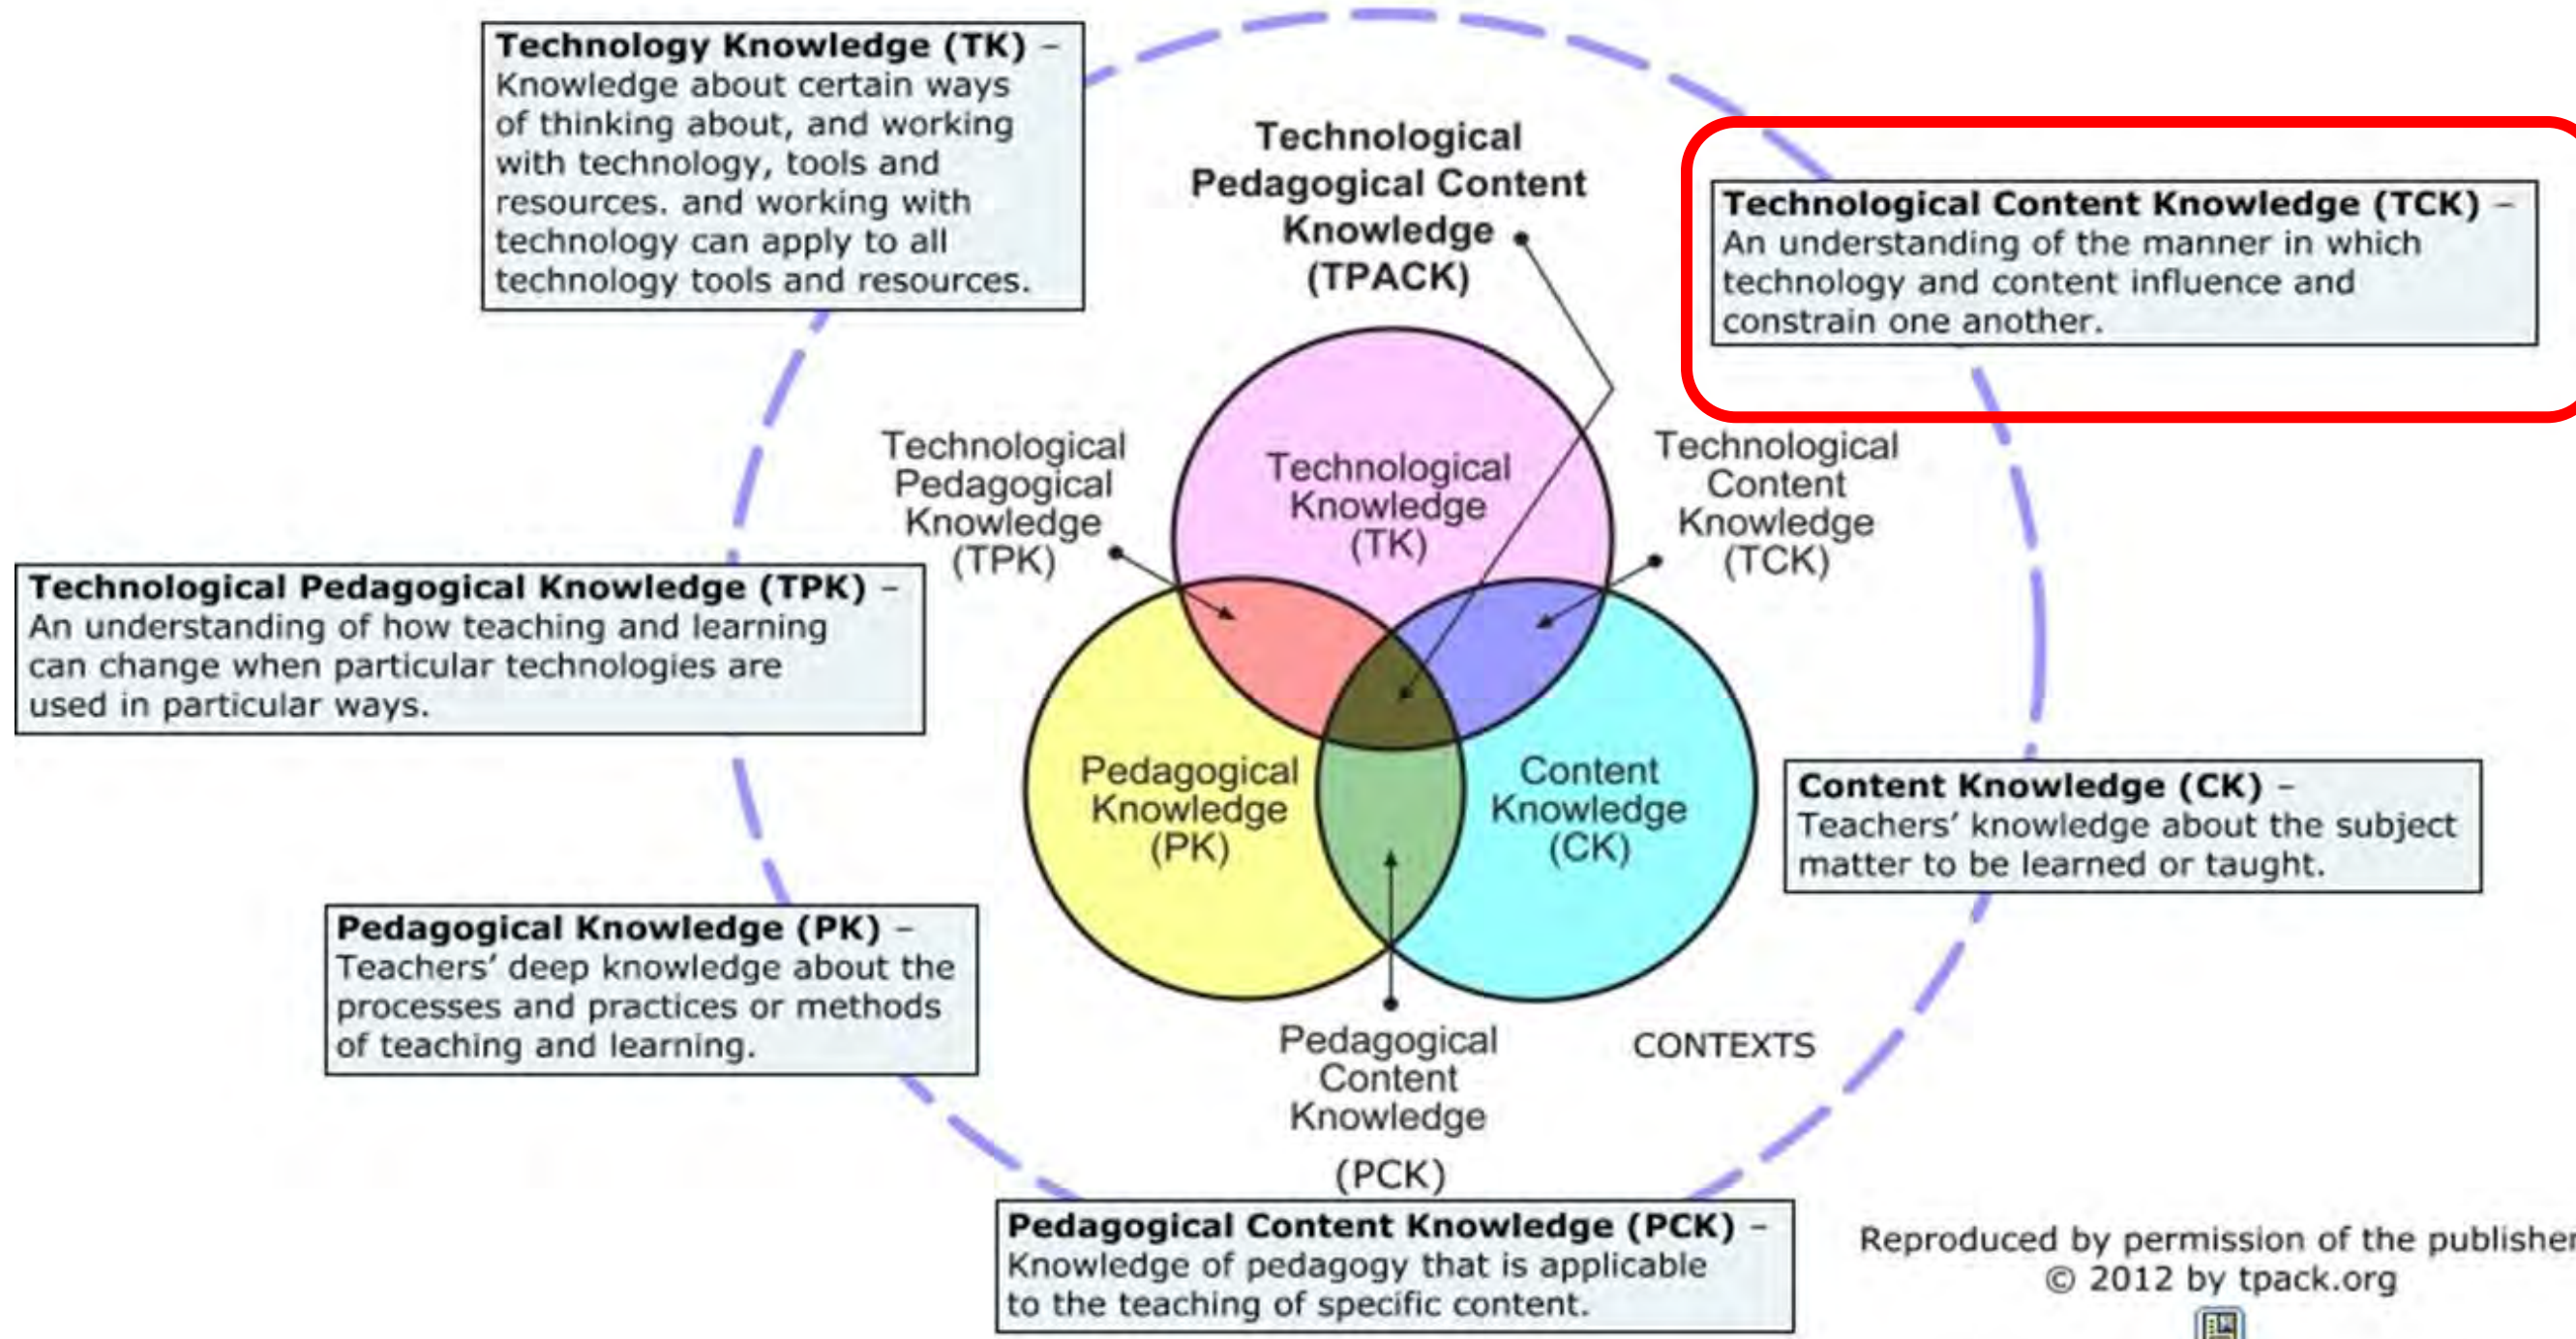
**Technology Knowledge (TK)** – Knowledge about certain ways of thinking about, and working with technology, tools and resources. and working with technology can apply to all technology tools and resources.

Technological Pedagogical Content Knowledge (TPACK)

**Technological Content Knowledge (TCK)** – An understanding of the manner in which technology and content influence and constrain one another.

Technological Pedagogical Knowledge (TPK)

Technological Knowledge (TK)

Technological Content Knowledge (TCK)

**Technological Pedagogical Knowledge (TPK)** – An understanding of how teaching and learning can change when particular technologies are used in particular ways.

Pedagogical Knowledge (PK)

Content Knowledge (CK)

**Content Knowledge (CK)** – Teachers' knowledge about the subject matter to be learned or taught.

**Pedagogical Knowledge (PK)** – Teachers' deep knowledge about the processes and practices or methods of teaching and learning.

Pedagogical Content Knowledge (PCK)

CONTEXTS

**Pedagogical Content Knowledge (PCK)** – Knowledge of pedagogy that is applicable to the teaching of specific content.

Reproduced by permission of the publisher
© 2012 by tpack.org